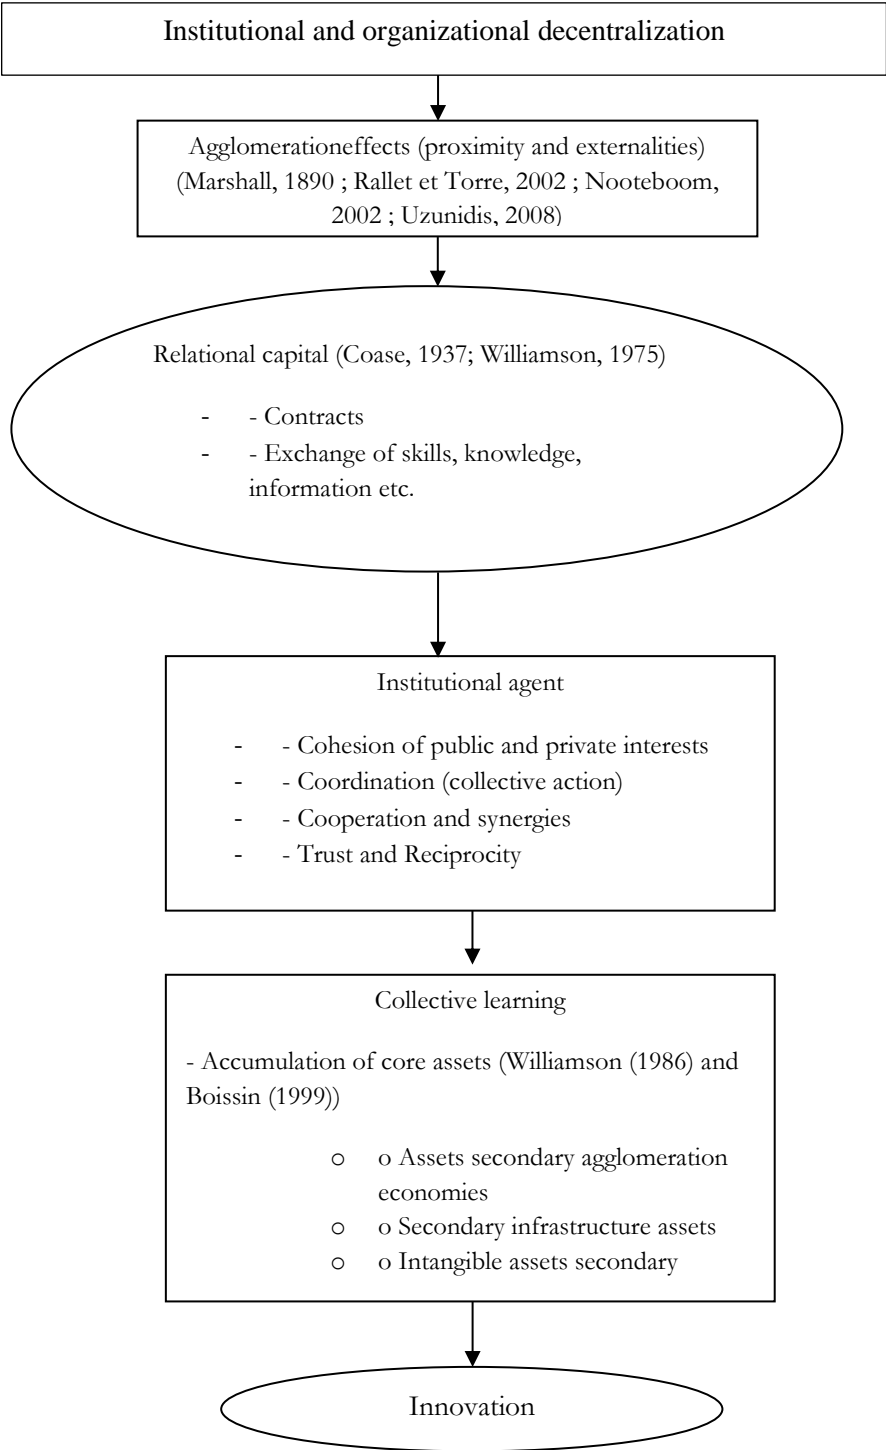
Institutional and organizational decentralization

Agglomerationeffects (proximity and externalities) (Marshall, 1890 ; Rallet et Torre, 2002 ; Nooteboom, 2002 ; Uzunidis, 2008)

Relational capital (Coase, 1937; Williamson, 1975)

- - Contracts
- - Exchange of skills, knowledge, information etc.

Institutional agent

- - Cohesion of public and private interests
- - Coordination (collective action)
- - Cooperation and synergies
- - Trust and Reciprocity

Collective learning

- Accumulation of core assets (Williamson (1986) and Boissin (1999))

o o Assets secondary agglomeration economies
o o Secondary infrastructure assets
o o Intangible assets secondary

Innovation